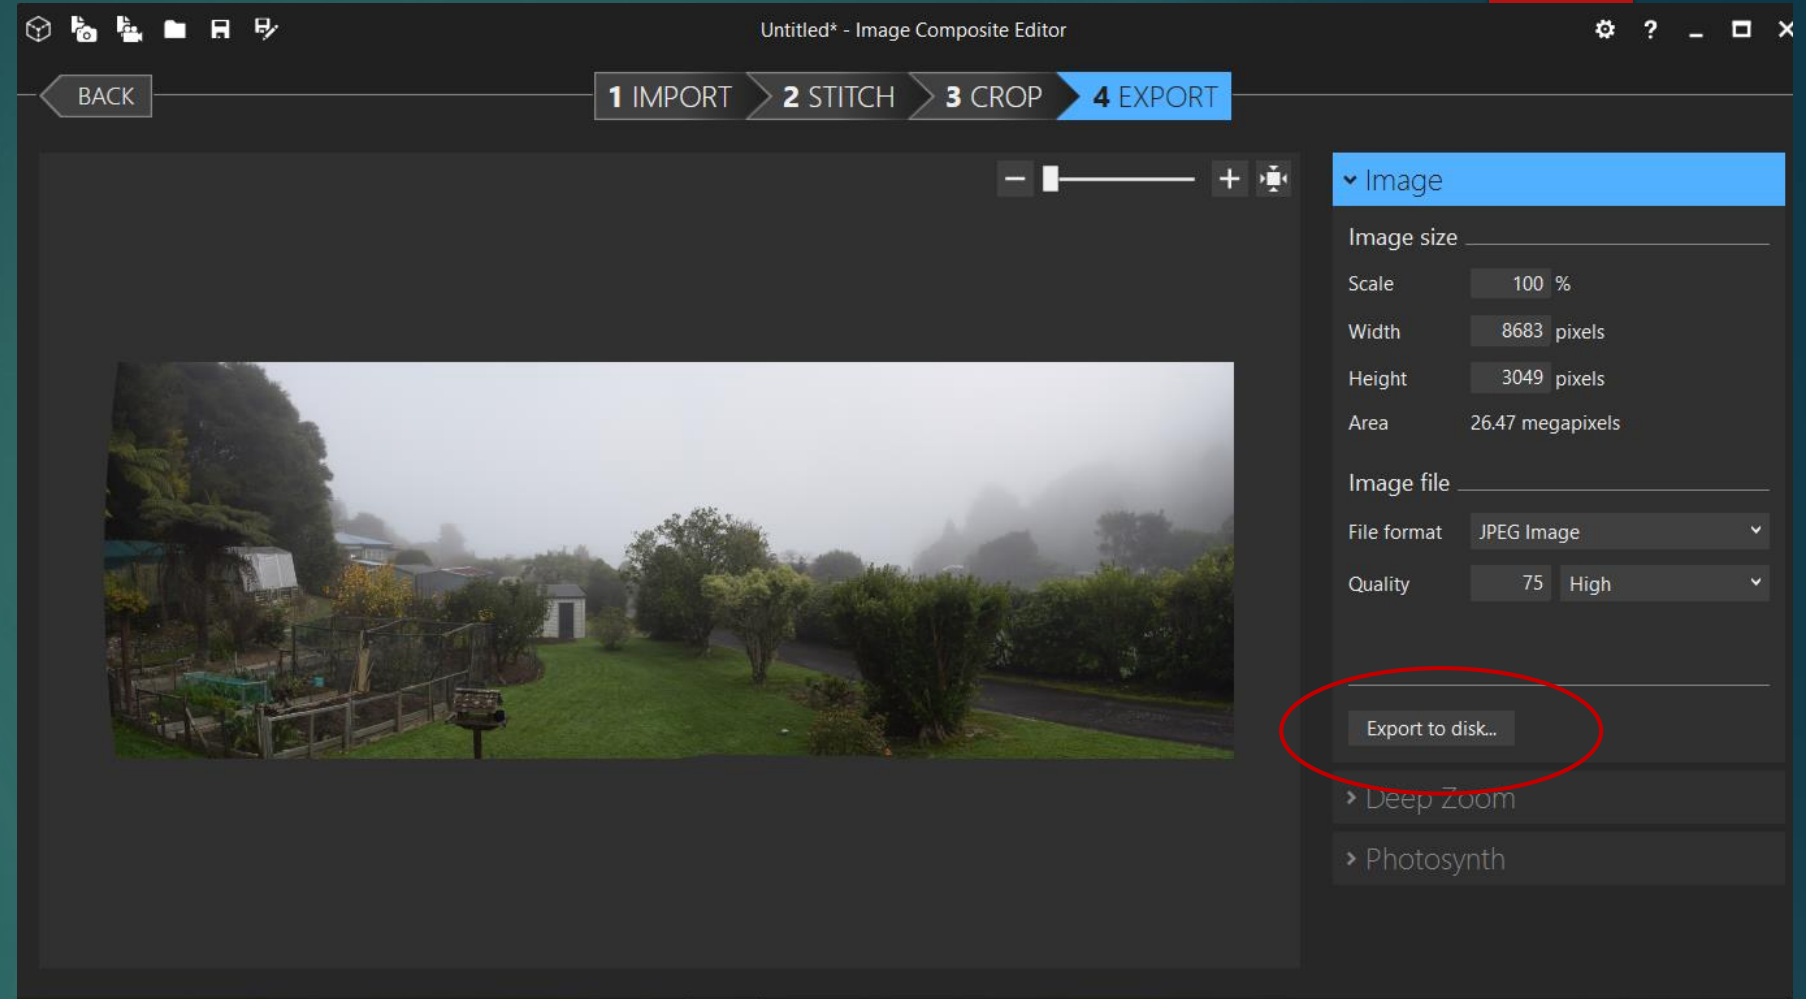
Untitled* - Image Composite Editor

BACK

1 IMPORT 2 STITCH 3 CROP 4 EXPORT

Image

Image size

Scale 100 %

Width 8683 pixels

Height 3049 pixels

Area 26.47 megapixels

Image file

File format JPEG Image

Quality 75 High

Export to disk...

Deep Zoom

Photosynth